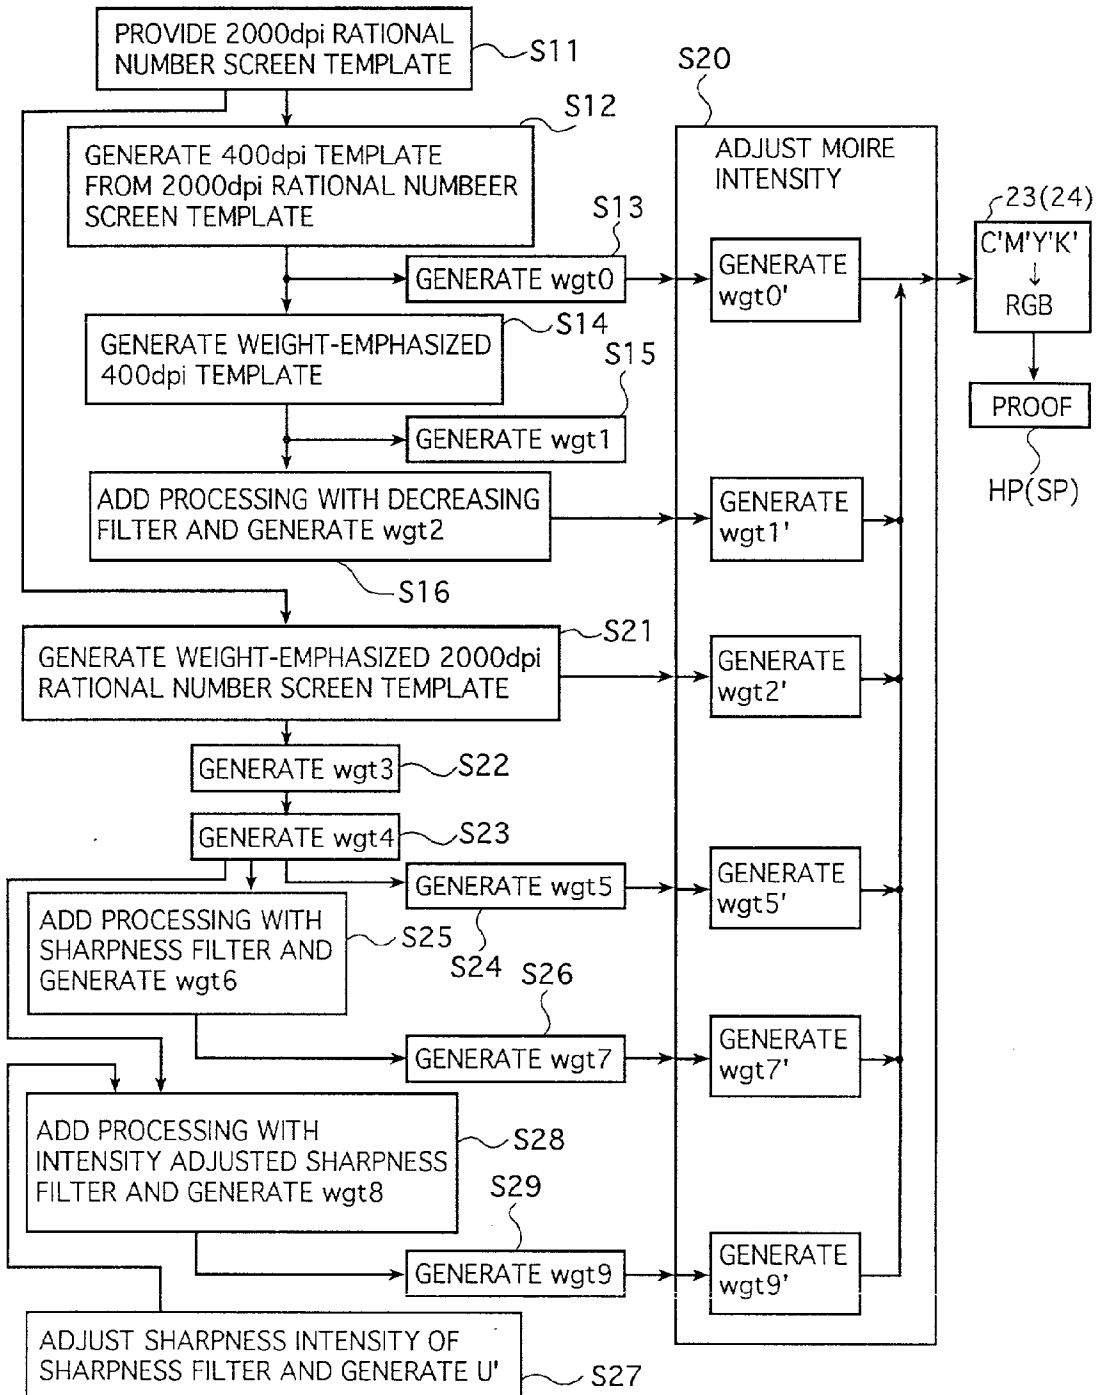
PROVIDE 2000dpi RATIONAL NUMBER SCREEN TEMPLATE
S11

S20

S12

GENERATE 400dpi TEMPLATE FROM 2000dpi RATIONAL NUMBEER SCREEN TEMPLATE

ADJUST MOIRE INTENSITY

23(24)

S13

C'M'Y'K'
↓
RGB

GENERATE wgt0

GENERATE wgt0'

GENERATE WEIGHT-EMPHASIZED 400dpi TEMPLATE
S14

S15

PROOF

GENERATE wgt1

HP(SP)

ADD PROCESSING WITH DECREASING FILTER AND GENERATE wgt2

GENERATE wgt1'

S16

S21

GENERATE WEIGHT-EMPHASIZED 2000dpi RATIONAL NUMBER SCREEN TEMPLATE

GENERATE wgt2'

GENERATE wgt3
S22

GENERATE wgt4
S23

GENERATE wgt5

GENERATE wgt5'

ADD PROCESSING WITH SHARPNESS FILTER AND GENERATE wgt6
S25

S24

S26

GENERATE wgt7

GENERATE wgt7'

ADD PROCESSING WITH INTENSITY ADJUSTED SHARPNESS FILTER AND GENERATE wgt8
S28

S29

GENERATE wgt9

GENERATE wgt9'

ADJUST SHARPNESS INTENSITY OF SHARPNESS FILTER AND GENERATE U'
S27